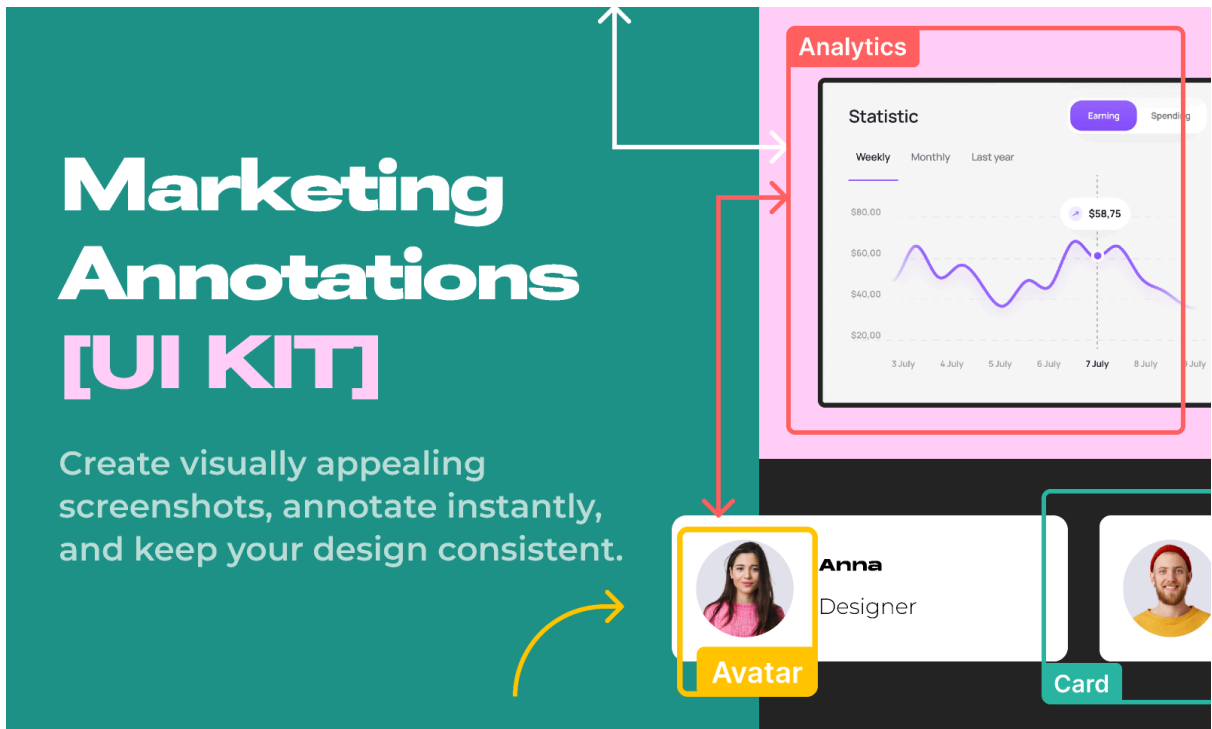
Marketing Annotations [UI KIT]

Create visually appealing screenshots, annotate instantly, and keep your design consistent.

Analytics

Statistic

Earning

Spending

Weekly Monthly Last year

$58,75

$80,00
$60,00
$40,00
$20,00

3 July 4 July 5 July 6 July 7 July 8 July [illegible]July

Anna
Designer

Avatar

Card